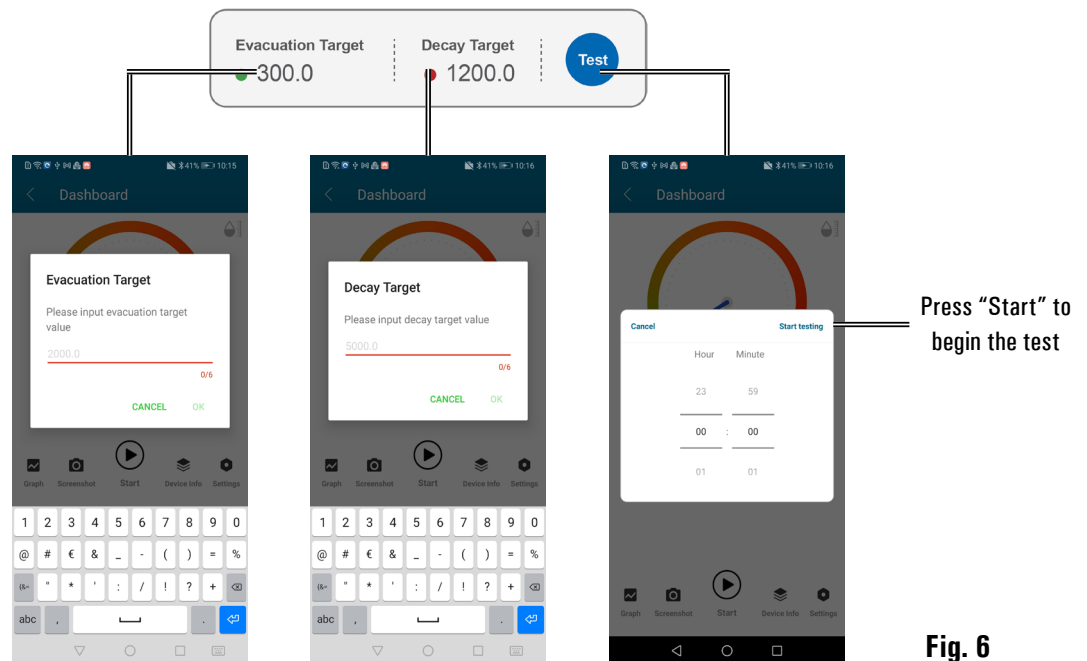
Evacuation Target
300.0

Decay Target
1200.0

Test

41% 10:15

Dashboard

Evacuation Target

Please input evacuation target value

2000.0

0/6

CANCEL OK

Graph Screenshot Start Device Info Settings

1 2 3 4 5 6 7 8 9 0
@ # € & _ - ( ) = %
{&= " * ' : / ! ? +
abc ,

41% 10:16

Dashboard

Decay Target

Please input decay target value

5000.0

0/6

CANCEL OK

Graph Screenshot Start Device Info Settings

1 2 3 4 5 6 7 8 9 0
@ # € & _ - ( ) = %
{&= " * ' : / ! ? +
abc ,

41% 10:16

Dashboard

Cancel Start testing

Hour Minute

23 59

00 : 00

01 01

Graph Screenshot Start Device Info Settings

Press “Start” to begin the test

Fig. 6